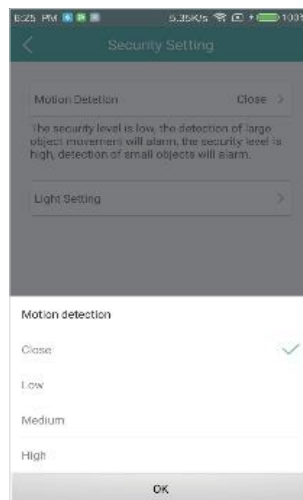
6:25 PM
5.35K/s
100

Security Setting

Motion Detection
Close >

The security level is low, the detection of large object movement will alarm, the security level is high, detection of small objects will alarm.

Light Setting
>

Motion detection

Close

Low

Medium

High

OK